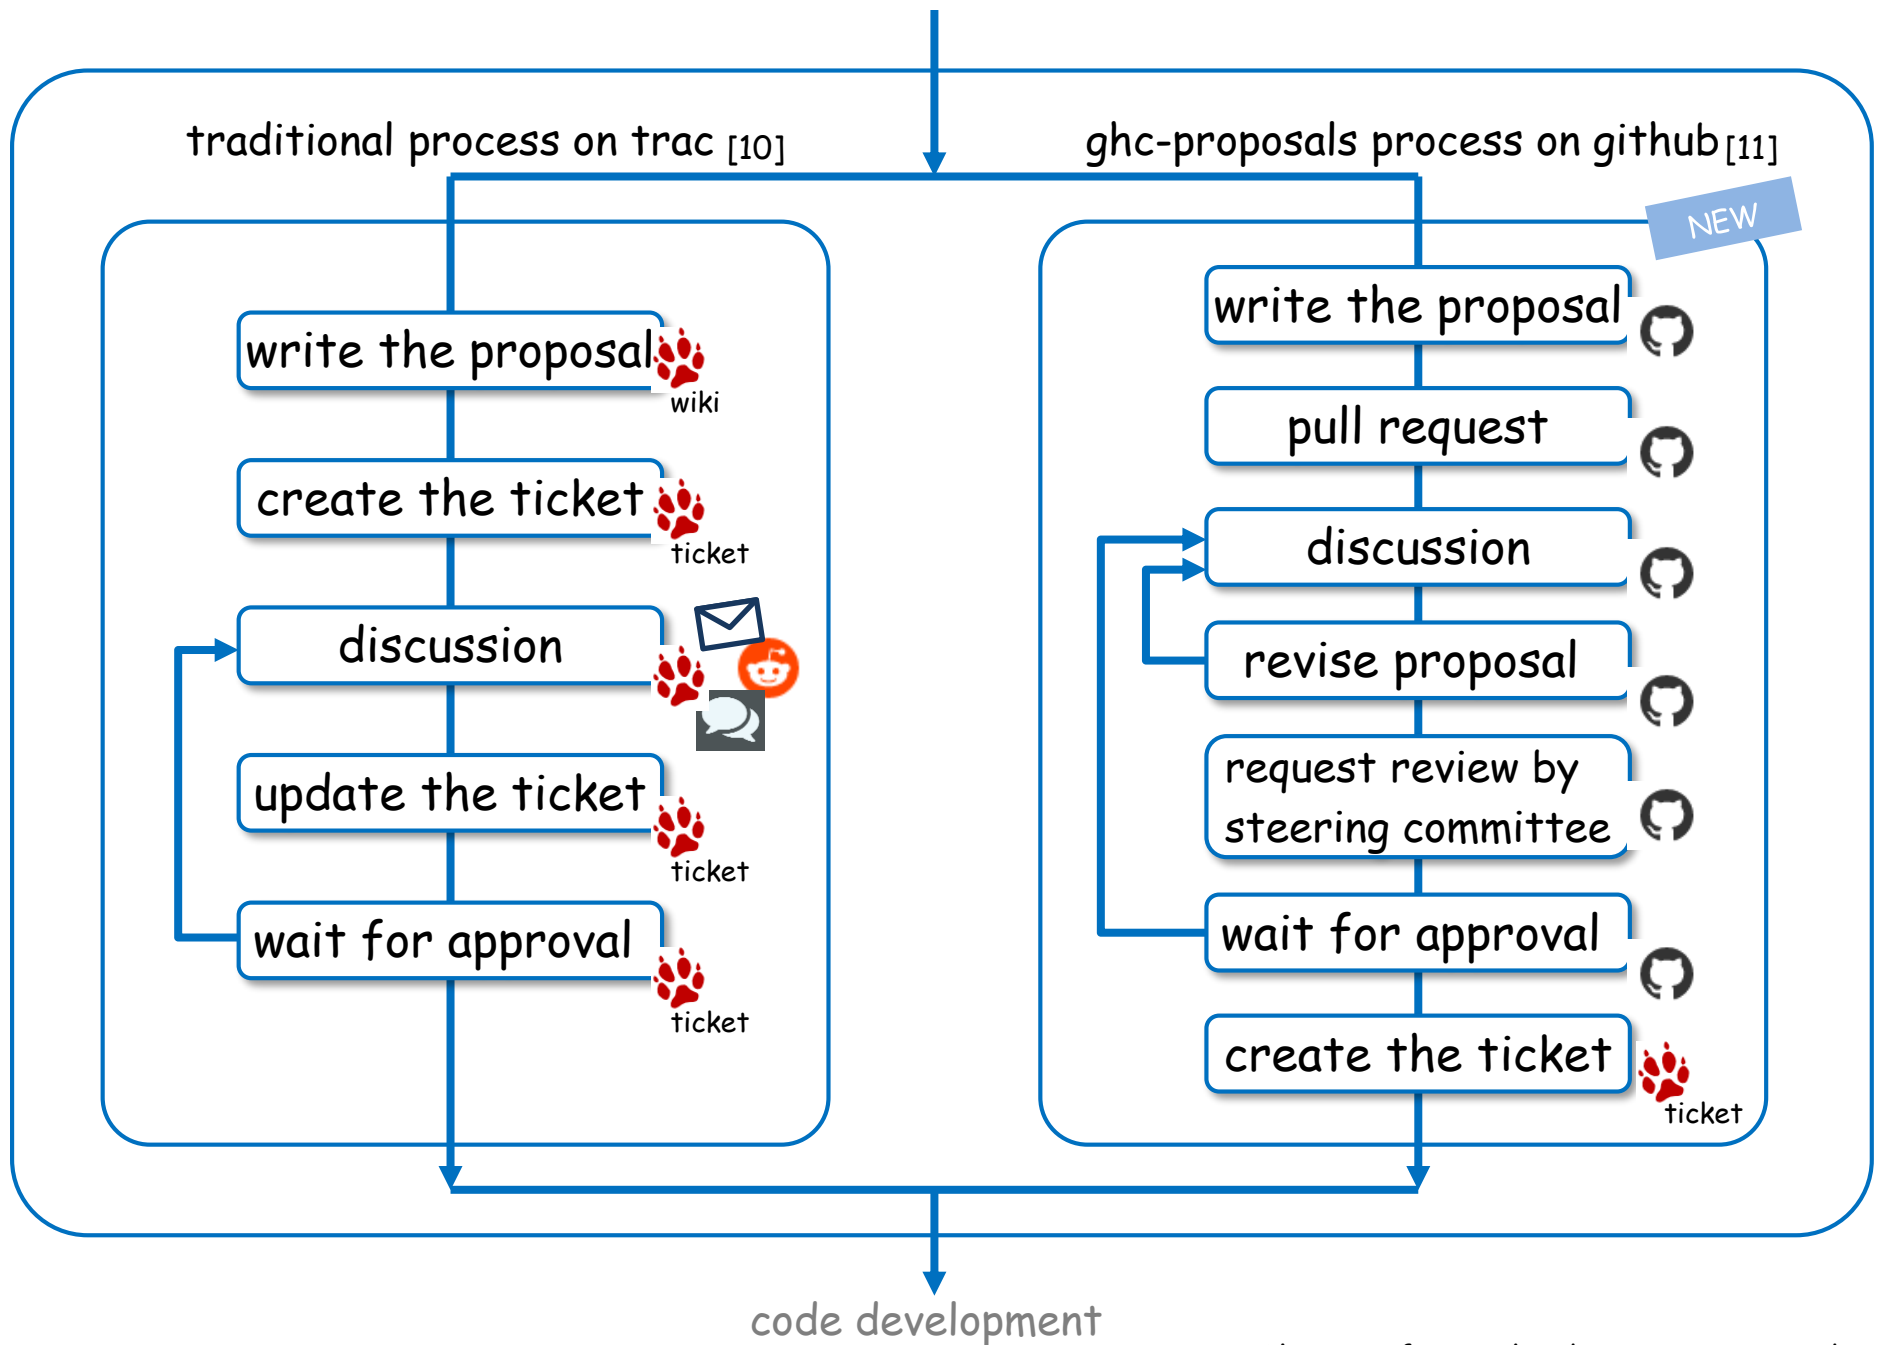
traditional process on trac [10]

ghc-proposals process on github [11]

write the proposal
wiki

create the ticket
ticket

discussion

update the ticket
ticket

wait for approval
ticket

NEW

write the proposal

pull request

discussion

revise proposal

request review by steering committee

wait for approval

create the ticket
ticket

code development